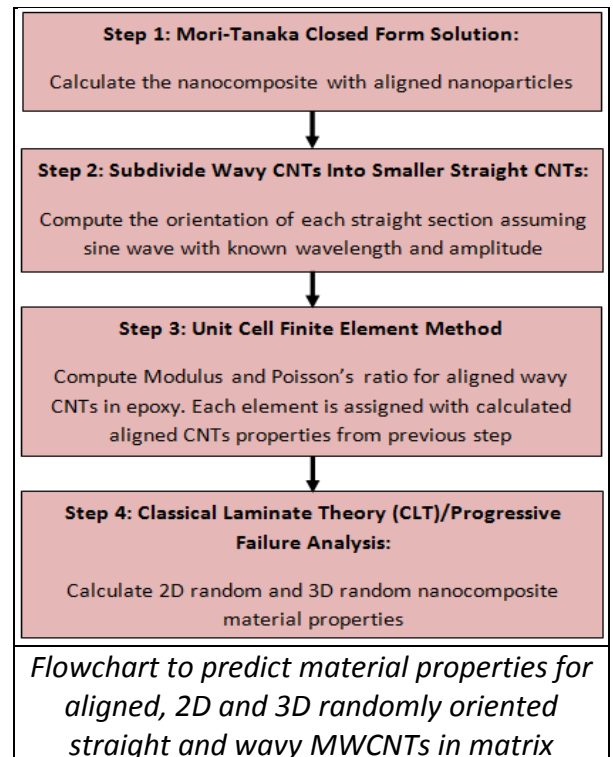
Step 1: Mori-Tanaka Closed Form Solution:

Calculate the nanocomposite with aligned nanoparticles

Step 2: Subdivide Wavy CNTs Into Smaller Straight CNTs:

Compute the orientation of each straight section assuming sine wave with known wavelength and amplitude

Step 3: Unit Cell Finite Element Method

Compute Modulus and Poisson's ratio for aligned wavy CNTs in epoxy. Each element is assigned with calculated aligned CNTs properties from previous step

Step 4: Classical Laminate Theory (CLT)/Progressive Failure Analysis:

Calculate 2D random and 3D random nanocomposite material properties

Flowchart to predict material properties for aligned, 2D and 3D randomly oriented straight and wavy MWCNTs in matrix